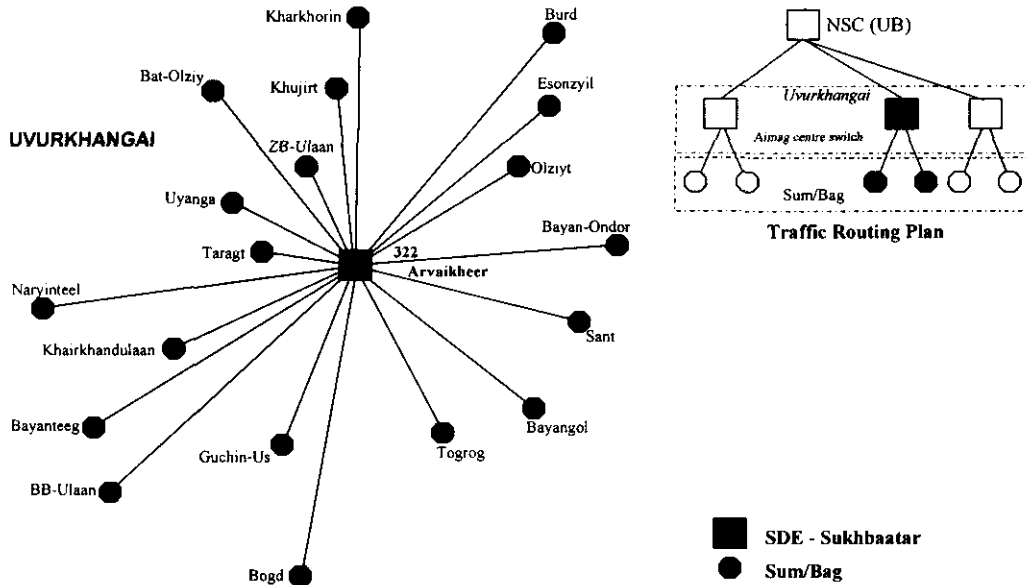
UVURKHANGAI

Kharkhorin
Burd
Bat-Olziy
Khujirt
Esonzyil
ZB-Ulaan
Olziyt
Uyanga
Bayan-Ondor
Taragt
322
Arvaikheer
Naryinteel
Sant
Khairkhandulaan
Bayanteeg
Bayangol
Togrog
Guchin-Us
BB-Ulaan
Bogd

NSC (UB)
Uvurkhangai
Aimag centre switch
Sum/Bag
Traffic Routing Plan

SDE - Sukhbaatar
Sum/Bag